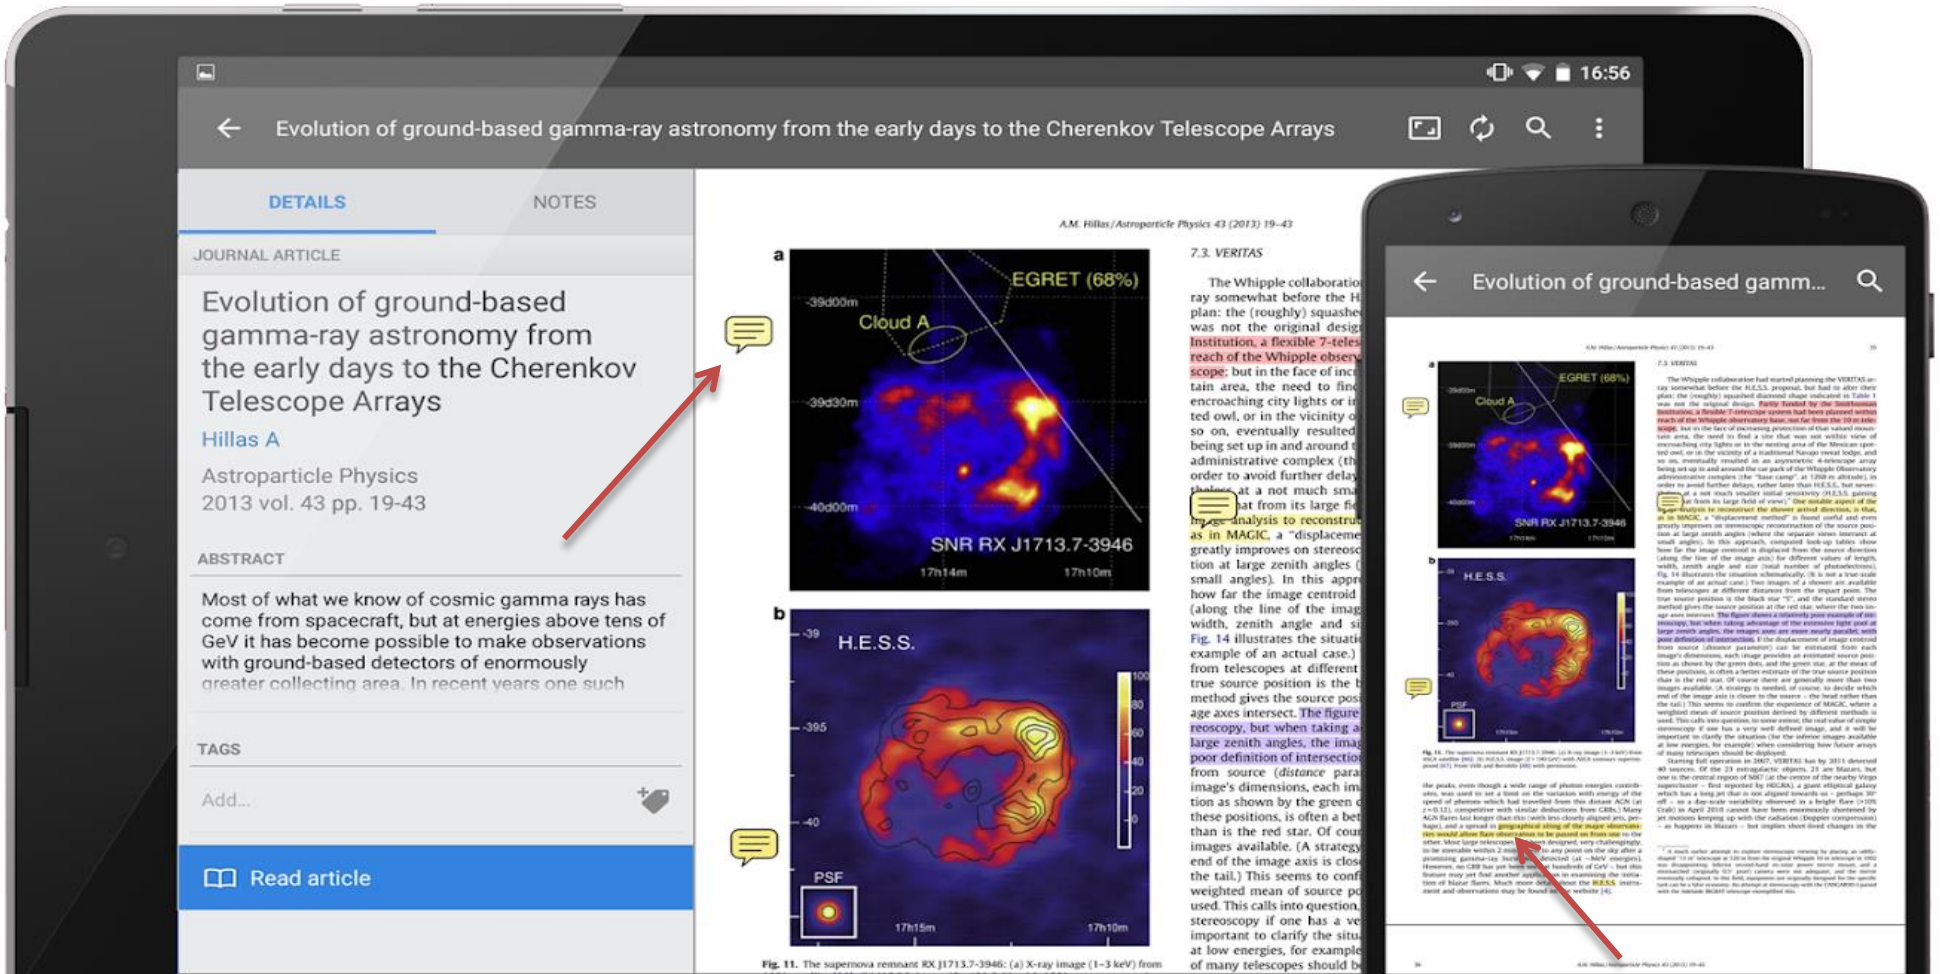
16:56

Evolution of ground-based gamma-ray astronomy from the early days to the Cherenkov Telescope Arrays

DETAILS

NOTES

JOURNAL ARTICLE

Evolution of ground-based gamma-ray astronomy from the early days to the Cherenkov Telescope Arrays

Hillas A

Astroparticle Physics
2013 vol. 43 pp. 19-43

ABSTRACT

Most of what we know of cosmic gamma rays has come from spacecraft, but at energies above tens of GeV it has become possible to make observations with ground-based detectors of enormously greater collecting area. In recent years one such

TAGS

Add...

Read article

A.M. Hillas / Astroparticle Physics 43 (2013) 19–43

a

EGRET (68%)

-39d00m

Cloud A

-39d30m

-40d00m

SNR RX J1713.7-3946

17h14m

17h10m

b

H.E.S.S.

-39

-395

-40

PSF

17h15m

17h10m

100

80

60

40

20

0

Fig. 11. The supernova remnant RX J1713.7-3946: (a) X-ray image (1–3 keV) from

7.3. VERITAS

The Whipple collaboration ray somewhat before the H plan: the (roughly) squashed was not the original design Institution, a flexible 7-teles reach of the Whipple observ scope; but in the face of incr tain area, the need to find encroaching city lights or in ted owl, or in the vicinity o so on, eventually resulted being set up in and around t administrative complex (th order to avoid further delay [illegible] at a not much sma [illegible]at from its large fi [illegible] analysis to reconstru as in MAGIC, a "displaceme greatly improves on stereosc tion at large zenith angles ( small angles). In this appr how far the image centroid (along the line of the imag width, zenith angle and si Fig. 14 illustrates the situati example of an actual case.) from telescopes at different true source position is the b method gives the source posi age axes intersect. The figure reoscopy, but when taking a large zenith angles, the imag poor definition of intersectio from source (distance para image's dimensions, each im tion as shown by the green these positions, is often a bet than is the red star. Of cour images available. (A strategy end of the image axis is clos the tail.) This seems to conf weighted mean of source po used. This calls into question, stereoscopy if one has a ve important to clarify the situ at low energies, for example of many telescopes should b

Evolution of ground-based gamm...